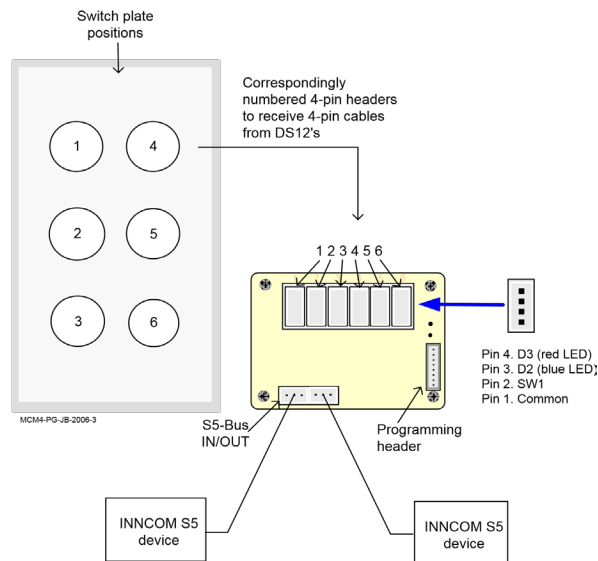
Switch plate positions

1
4
2
5
3
6

MCM4-PG-JB-2006-3

Correspondingly numbered 4-pin headers to receive 4-pin cables from DS12's

1 2 3 4 5 6

Pin 4. D3 (red LED)
Pin 3. D2 (blue LED)
Pin 2. SW1
Pin 1. Common

S5-Bus IN/OUT

Programming header

INNCOM S5 device

INNCOM S5 device